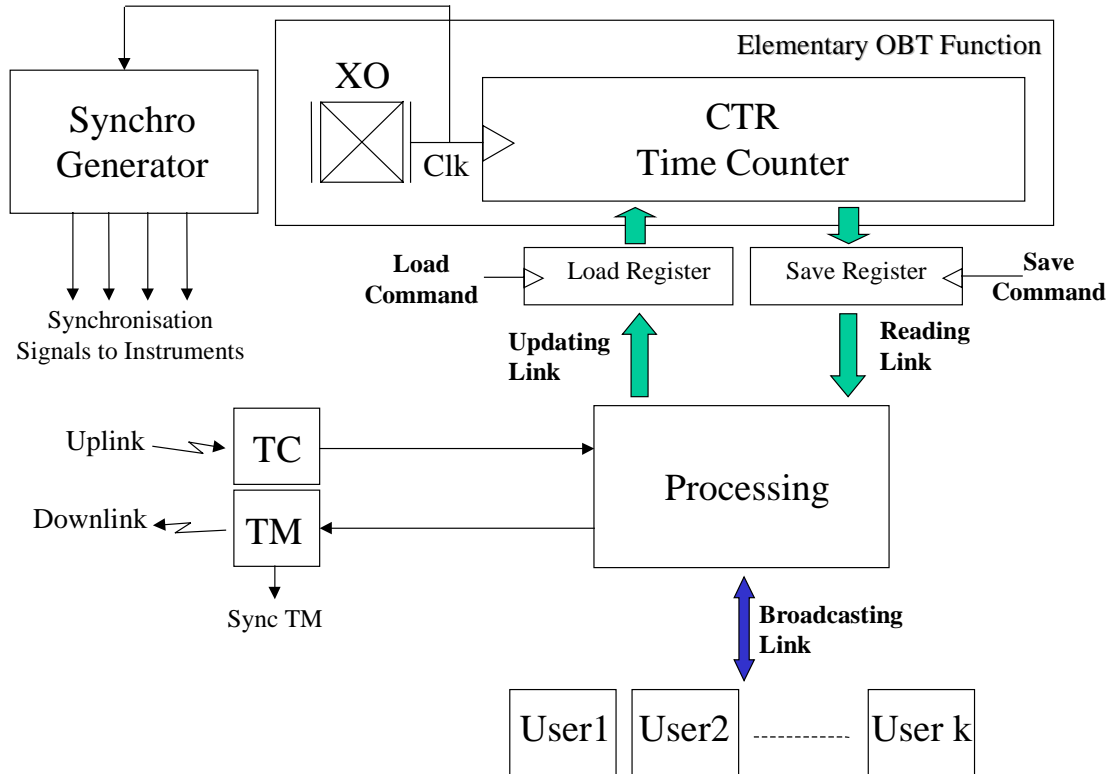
Elementary OBT Function

Synchro Generator

XO

Clk

CTR Time Counter

Load Command

Load Register

Save Register

Save Command

Synchronisation Signals to Instruments

Updating Link

Reading Link

Uplink

TC

Processing

Downlink

TM

Sync TM

Broadcasting Link

User1

User2

------------

User k